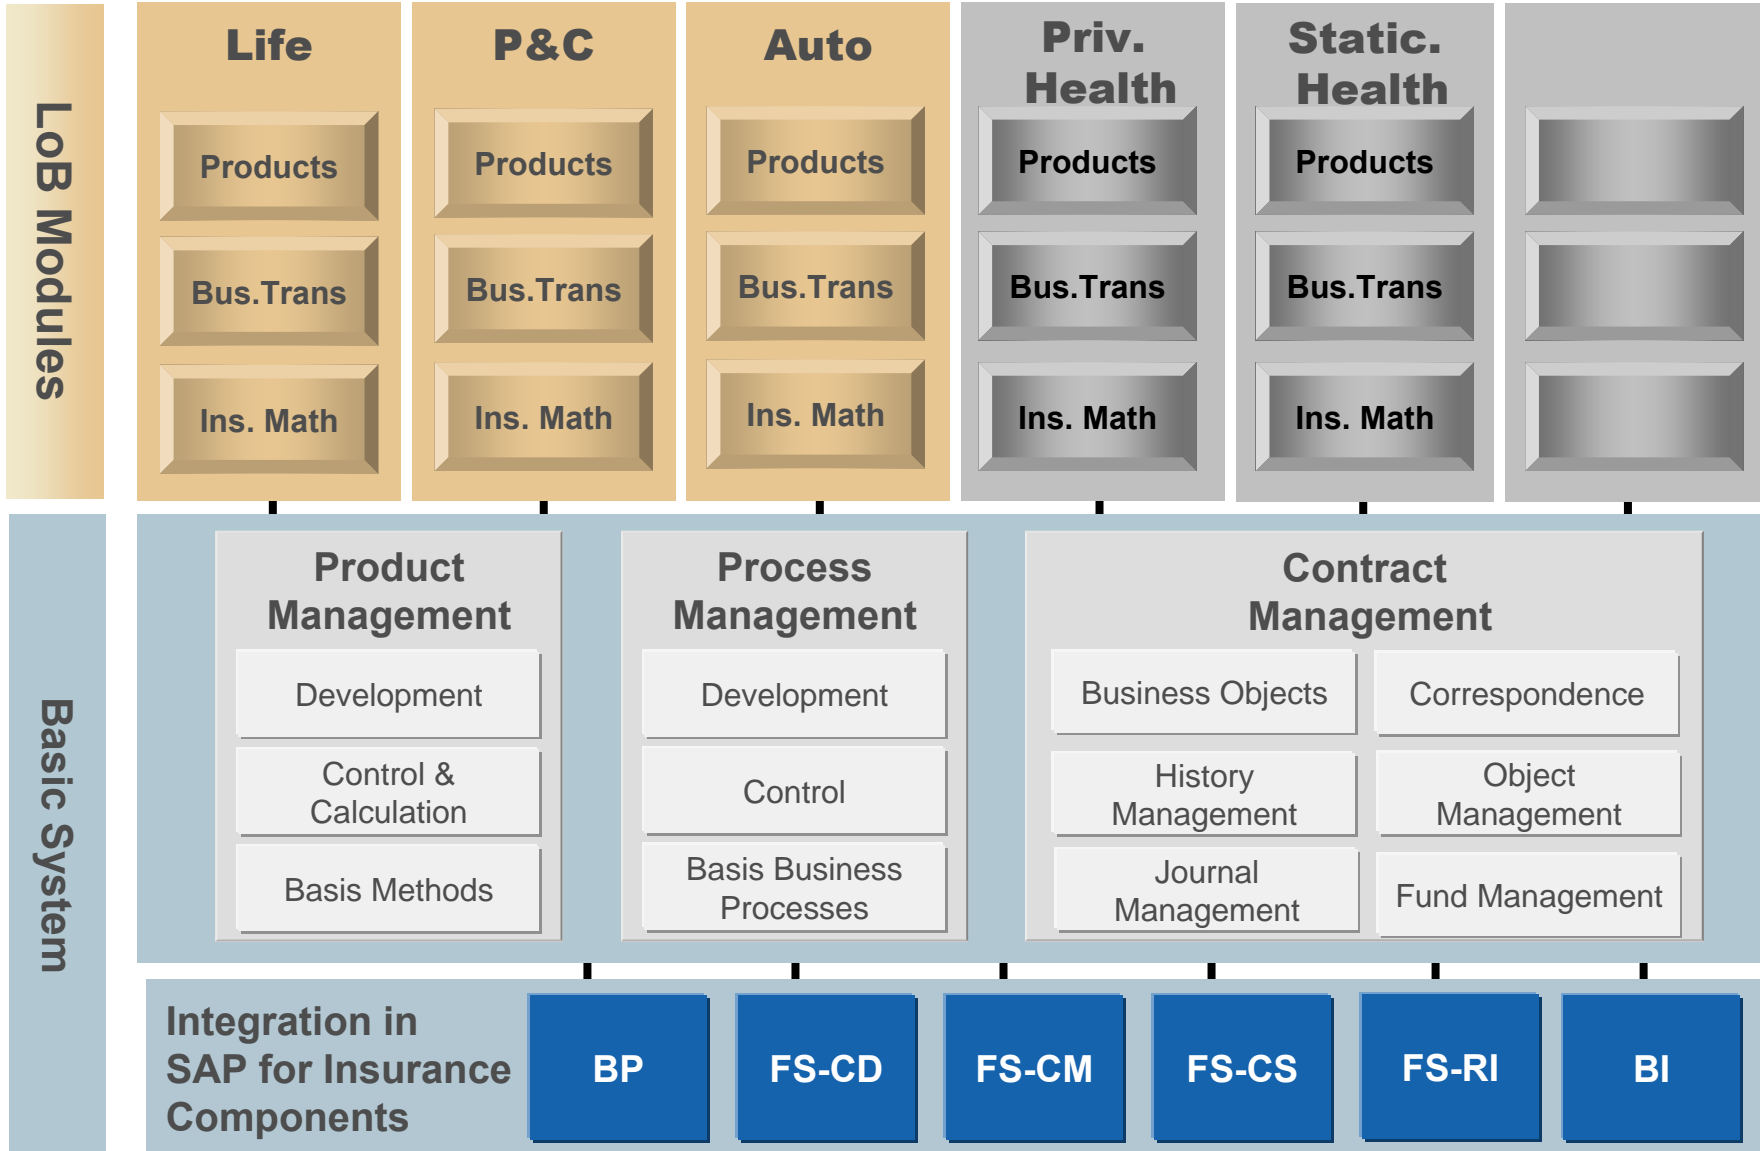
LoB Modules

Life

Products

Bus.Trans

Ins. Math

P&C

Products

Bus.Trans

Ins. Math

Auto

Products

Bus.Trans

Ins. Math

Priv. Health

Products

Bus.Trans

Ins. Math

Static. Health

Products

Bus.Trans

Ins. Math

Basic System

Product Management

Development

Control & Calculation

Basis Methods

Process Management

Development

Control

Basis Business Processes

Contract Management

Business Objects

Correspondence

History Management

Object Management

Journal Management

Fund Management

Integration in SAP for Insurance Components

BP

FS-CD

FS-CM

FS-CS

FS-RI

BI